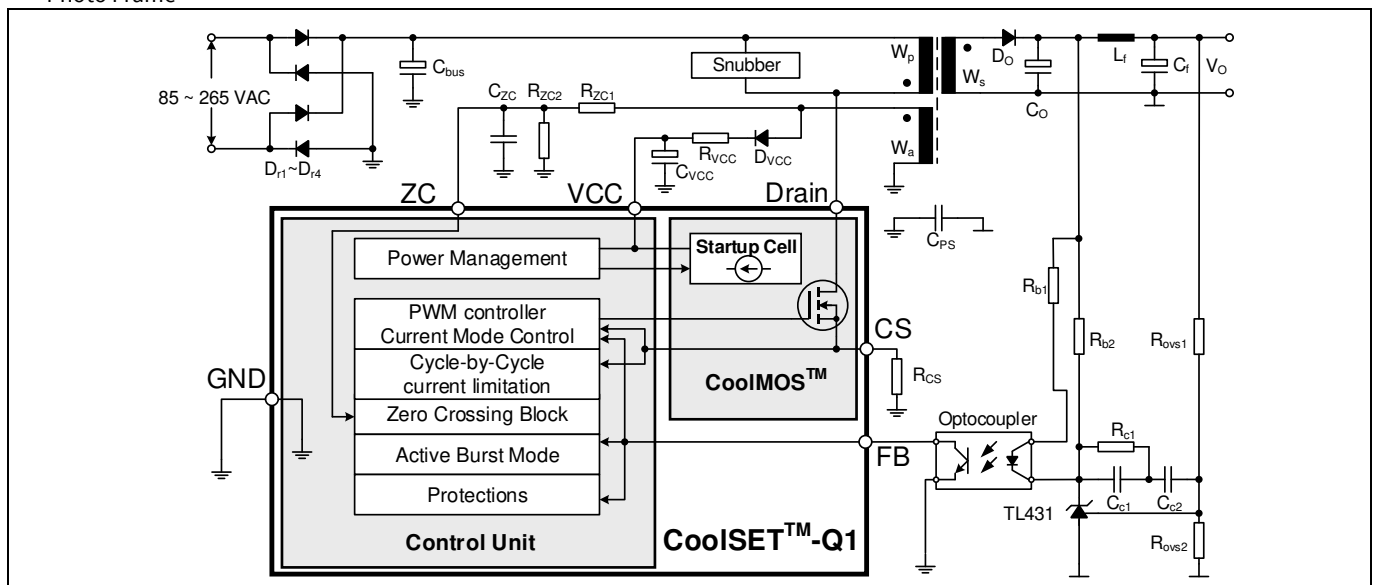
Photo Frame

85 ~ 265 VAC

$D_{r1}$~$D_{r4}$

$C_{bus}$

$C_{ZC}$ $R_{ZC2}$ $R_{ZC1}$

Snubber

$R_{VCC}$ $D_{VCC}$

$C_{VCC}$

$W_p$ $W_s$ $W_a$

$D_O$ $C_O$ $L_f$ $C_f$ $V_O$

ZC VCC Drain

$C_{PS}$

Power Management

Startup Cell

PWM controller
Current Mode Control

Cycle-by-Cycle
current limitation

Zero Crossing Block

Active Burst Mode

Protections

Control Unit

CoolMOS$^{TM}$

CoolSET$^{TM}$-Q1

GND

CS

$R_{CS}$

FB

$R_{b1}$ $R_{b2}$ $R_{ovs1}$

Optocoupler

$R_{c1}$

$C_{c1}$ $C_{c2}$

TL431

$R_{ovs2}$